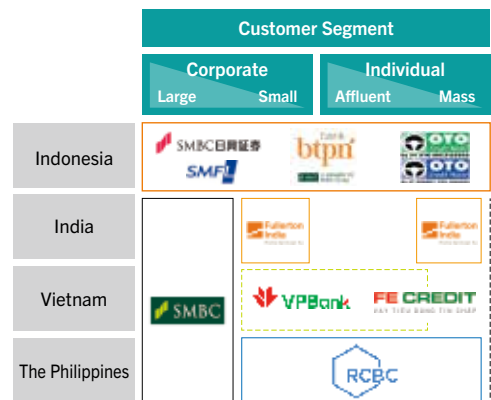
Customer Segment

Corporate

Large

Small

Individual

Affluent

Mass

Indonesia

SMBC日興証券

SMFL

btpn

OTO

OTO

India

Fullerton India

Fullerton India

Vietnam

SMBC

VPBank

FE CREDIT

The Philippines

RCBC